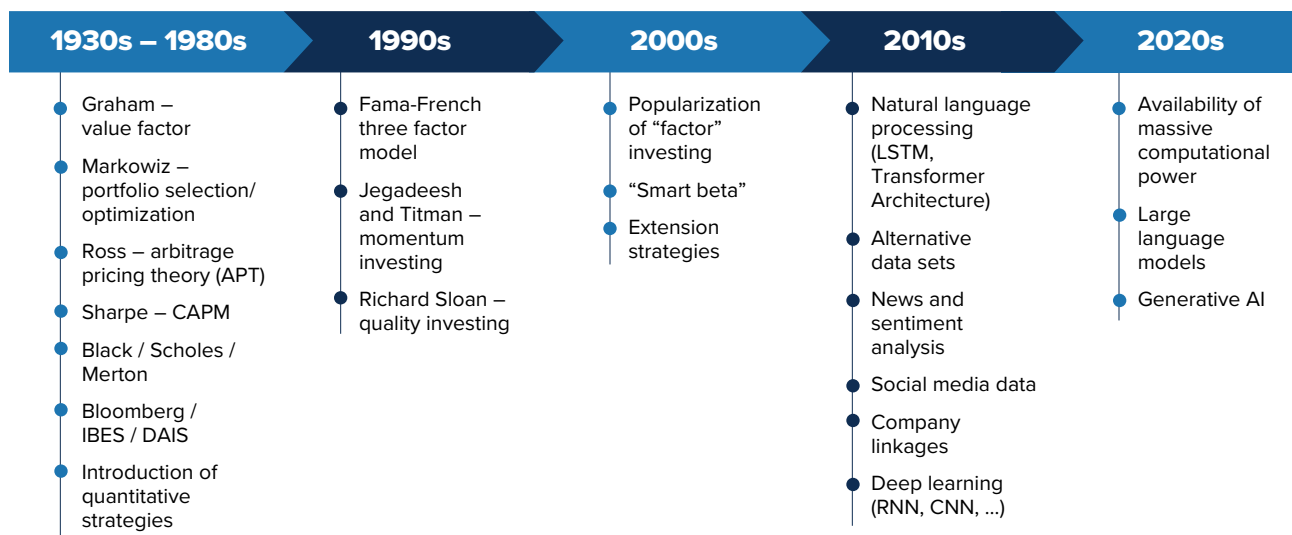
1930s – 1980s

Graham – value factor

Markowiz – portfolio selection/ optimization

Ross – arbitrage pricing theory (APT)

Sharpe – CAPM

Black / Scholes / Merton

Bloomberg / IBES / DAIS

Introduction of quantitative strategies

1990s

Fama-French three factor model

Jegadeesh and Titman – momentum investing

Richard Sloan – quality investing

2000s

Popularization of “factor” investing

“Smart beta”

Extension strategies

2010s

Natural language processing (LSTM, Transformer Architecture)

Alternative data sets

News and sentiment analysis

Social media data

Company linkages

Deep learning (RNN, CNN, ...)

2020s

Availability of massive computational power

Large language models

Generative AI